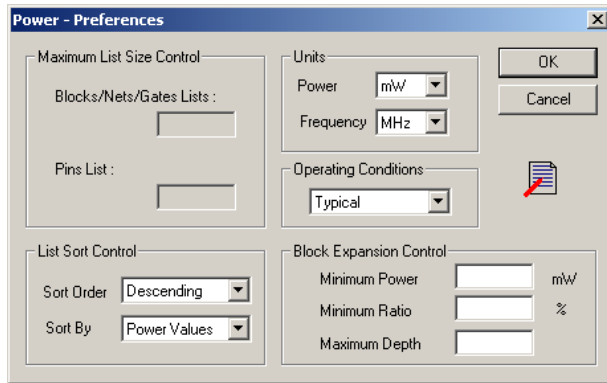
Power - Preferences

Maximum List Size Control

Blocks/Nets/Gates Lists :

Pins List :

Units

Power mW

Frequency MHz

OK

Cancel

Operating Conditions

Typical

List Sort Control

Sort Order Descending

Sort By Power Values

Block Expansion Control

Minimum Power mW

Minimum Ratio %

Maximum Depth